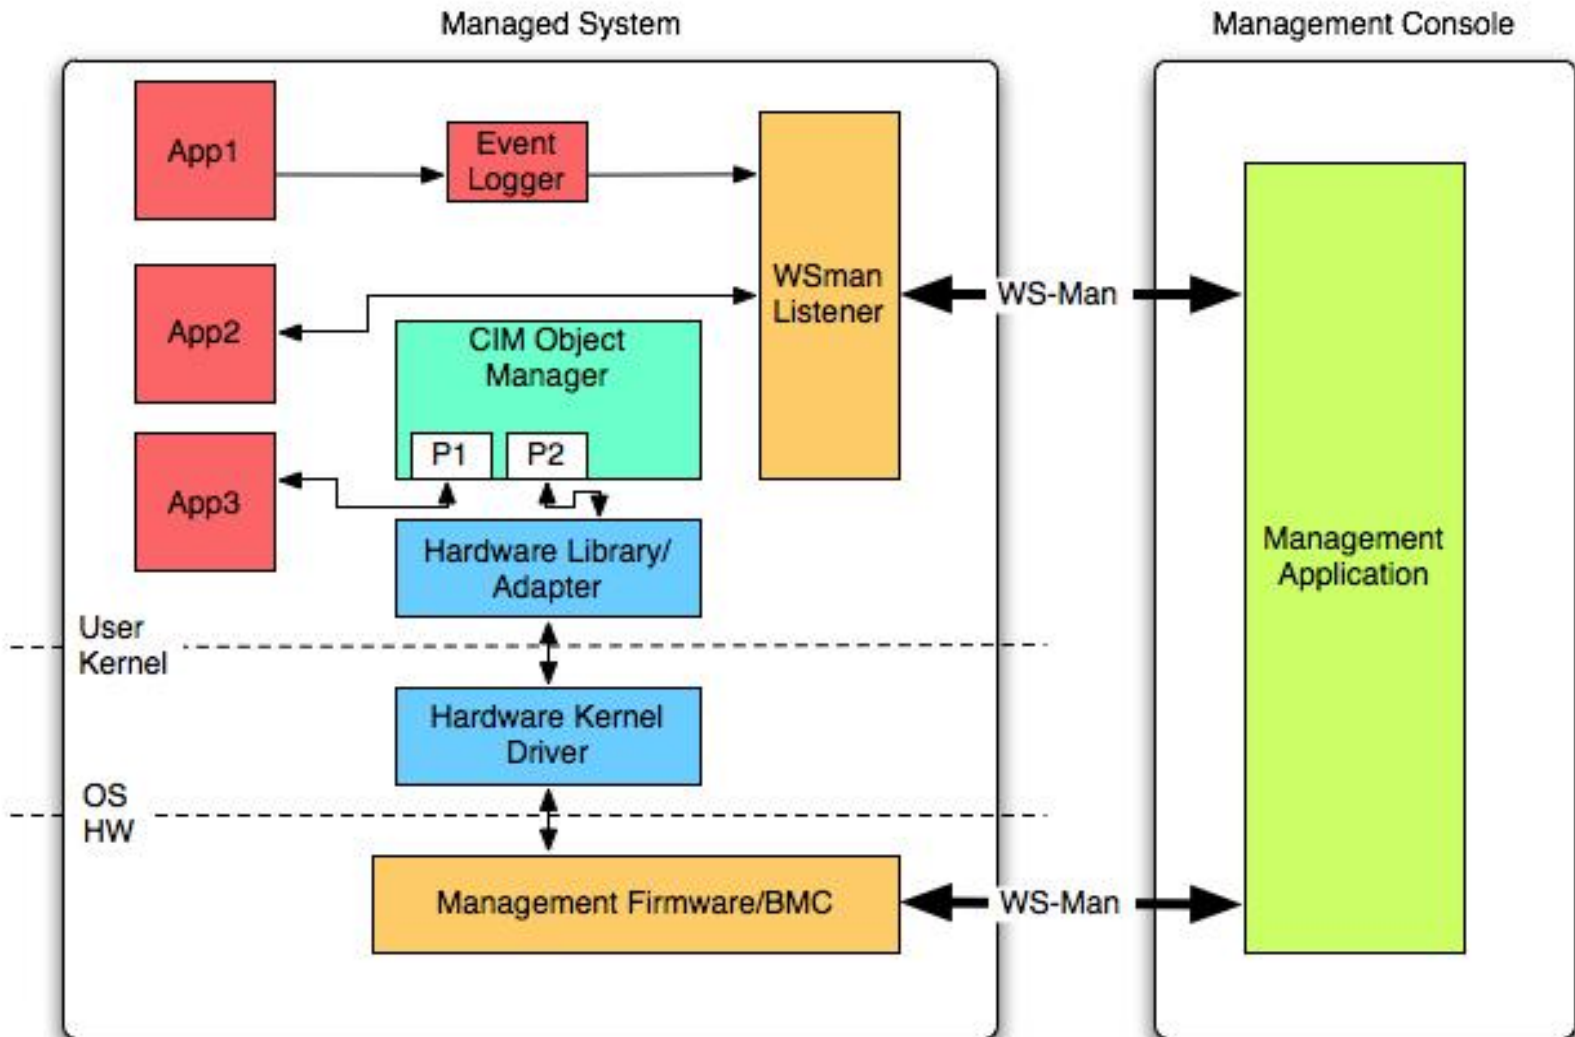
Managed System

Management Console

App1

Event Logger

WSman Listener

WS-Man

App2

CIM Object Manager

P1

P2

App3

Hardware Library/ Adapter

Management Application

User

Kernel

Hardware Kernel Driver

OS

HW

Management Firmware/BMC

WS-Man